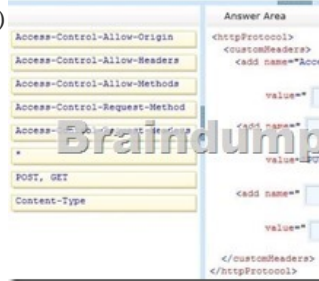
Access-Control-Allow-Origin
Access-Control-Allow-Headers
Access-Control-Allow-Methods
Access-Control-Request-Method
Access-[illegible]
*
POST, GET
Content-Type

Answer Area

<httpProtocol>
<customHeaders>
<add name="Acce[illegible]
value="
<add name="
value="POS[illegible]
<add name="
value="
</customHeaders>
</httpProtocol>

Braindump